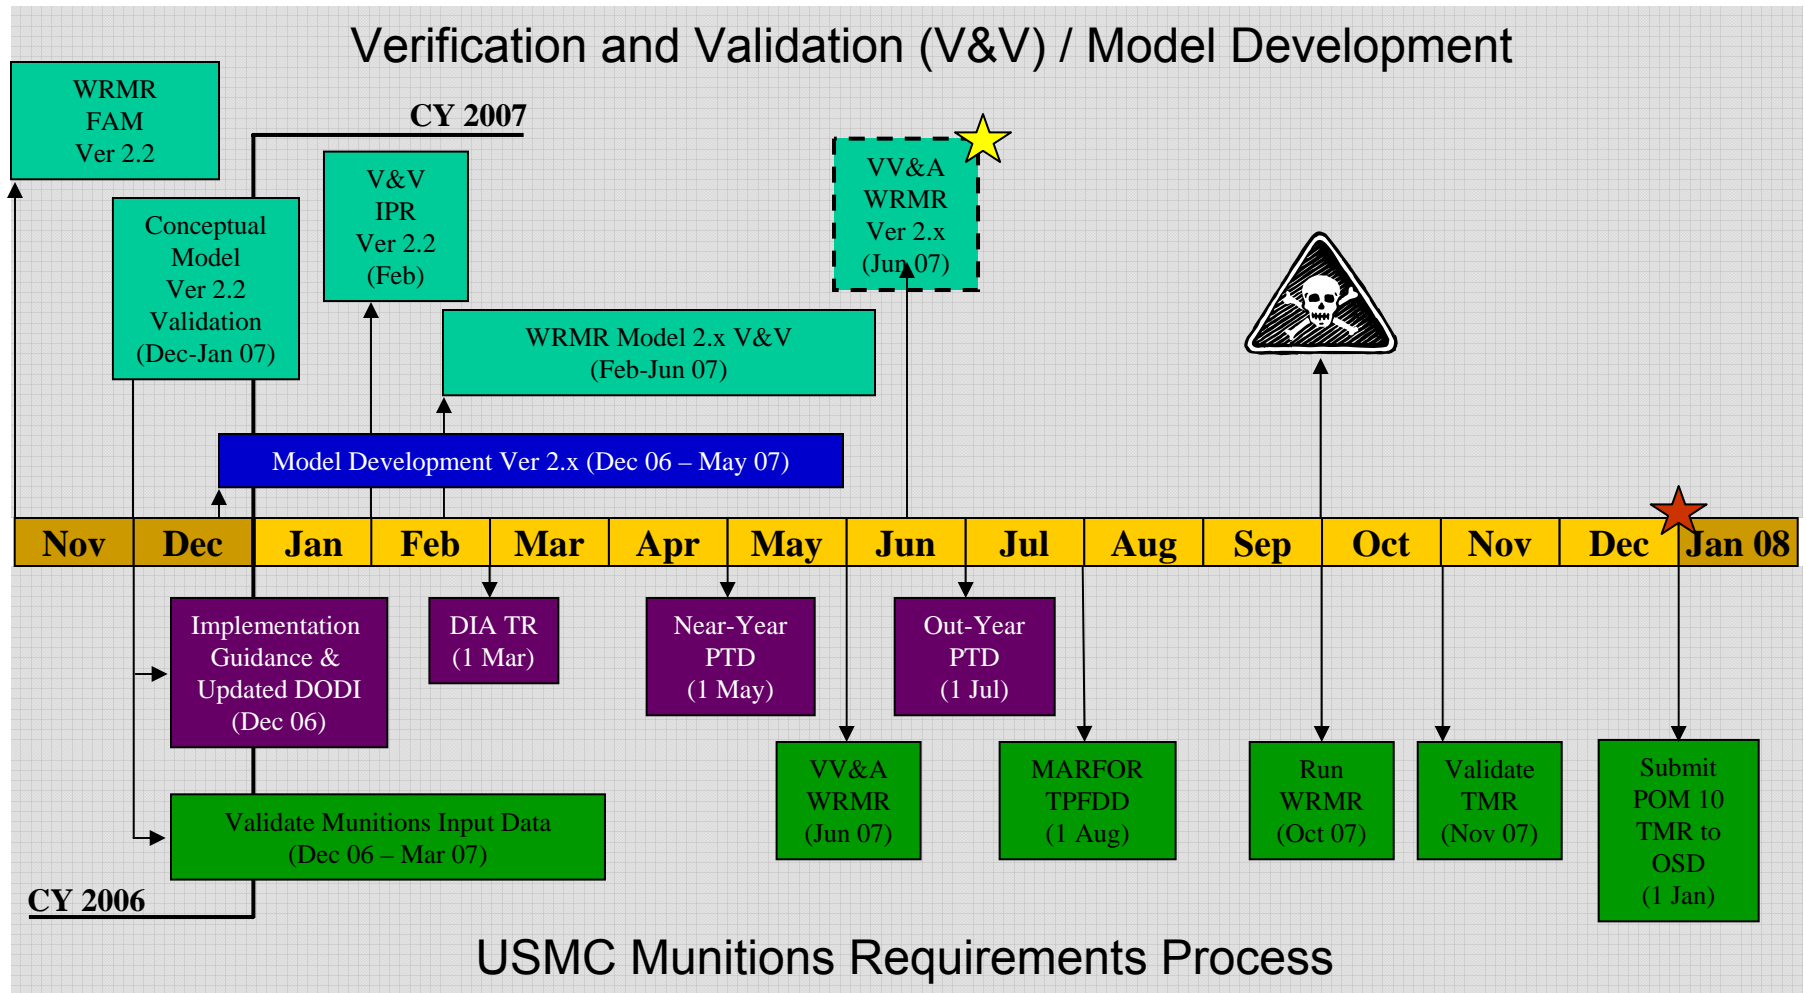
Verification and Validation (V&V) / Model Development

WRMR FAM Ver 2.2

CY 2007

Conceptual Model Ver 2.2 Validation (Dec-Jan 07)

V&V IPR Ver 2.2 (Feb)

VV&A WRMR Ver 2.x (Jun 07)

WRMR Model 2.x V&V (Feb-Jun 07)

Model Development Ver 2.x (Dec 06 – May 07)

| Nov | Dec | Jan | Feb | Mar | Apr | May | Jun | Jul | Aug | Sep | Oct | Nov | Dec | Jan 08 |
|---|---|---|---|---|---|---|---|---|---|---|---|---|---|---|

Implementation Guidance & Updated DODI (Dec 06)

DIA TR (1 Mar)

Near-Year PTD (1 May)

Out-Year PTD (1 Jul)

VV&A WRMR (Jun 07)

MARFOR TPFDD (1 Aug)

Run WRMR (Oct 07)

Validate TMR (Nov 07)

Submit POM 10 TMR to OSD (1 Jan)

Validate Munitions Input Data (Dec 06 – Mar 07)

CY 2006

USMC Munitions Requirements Process